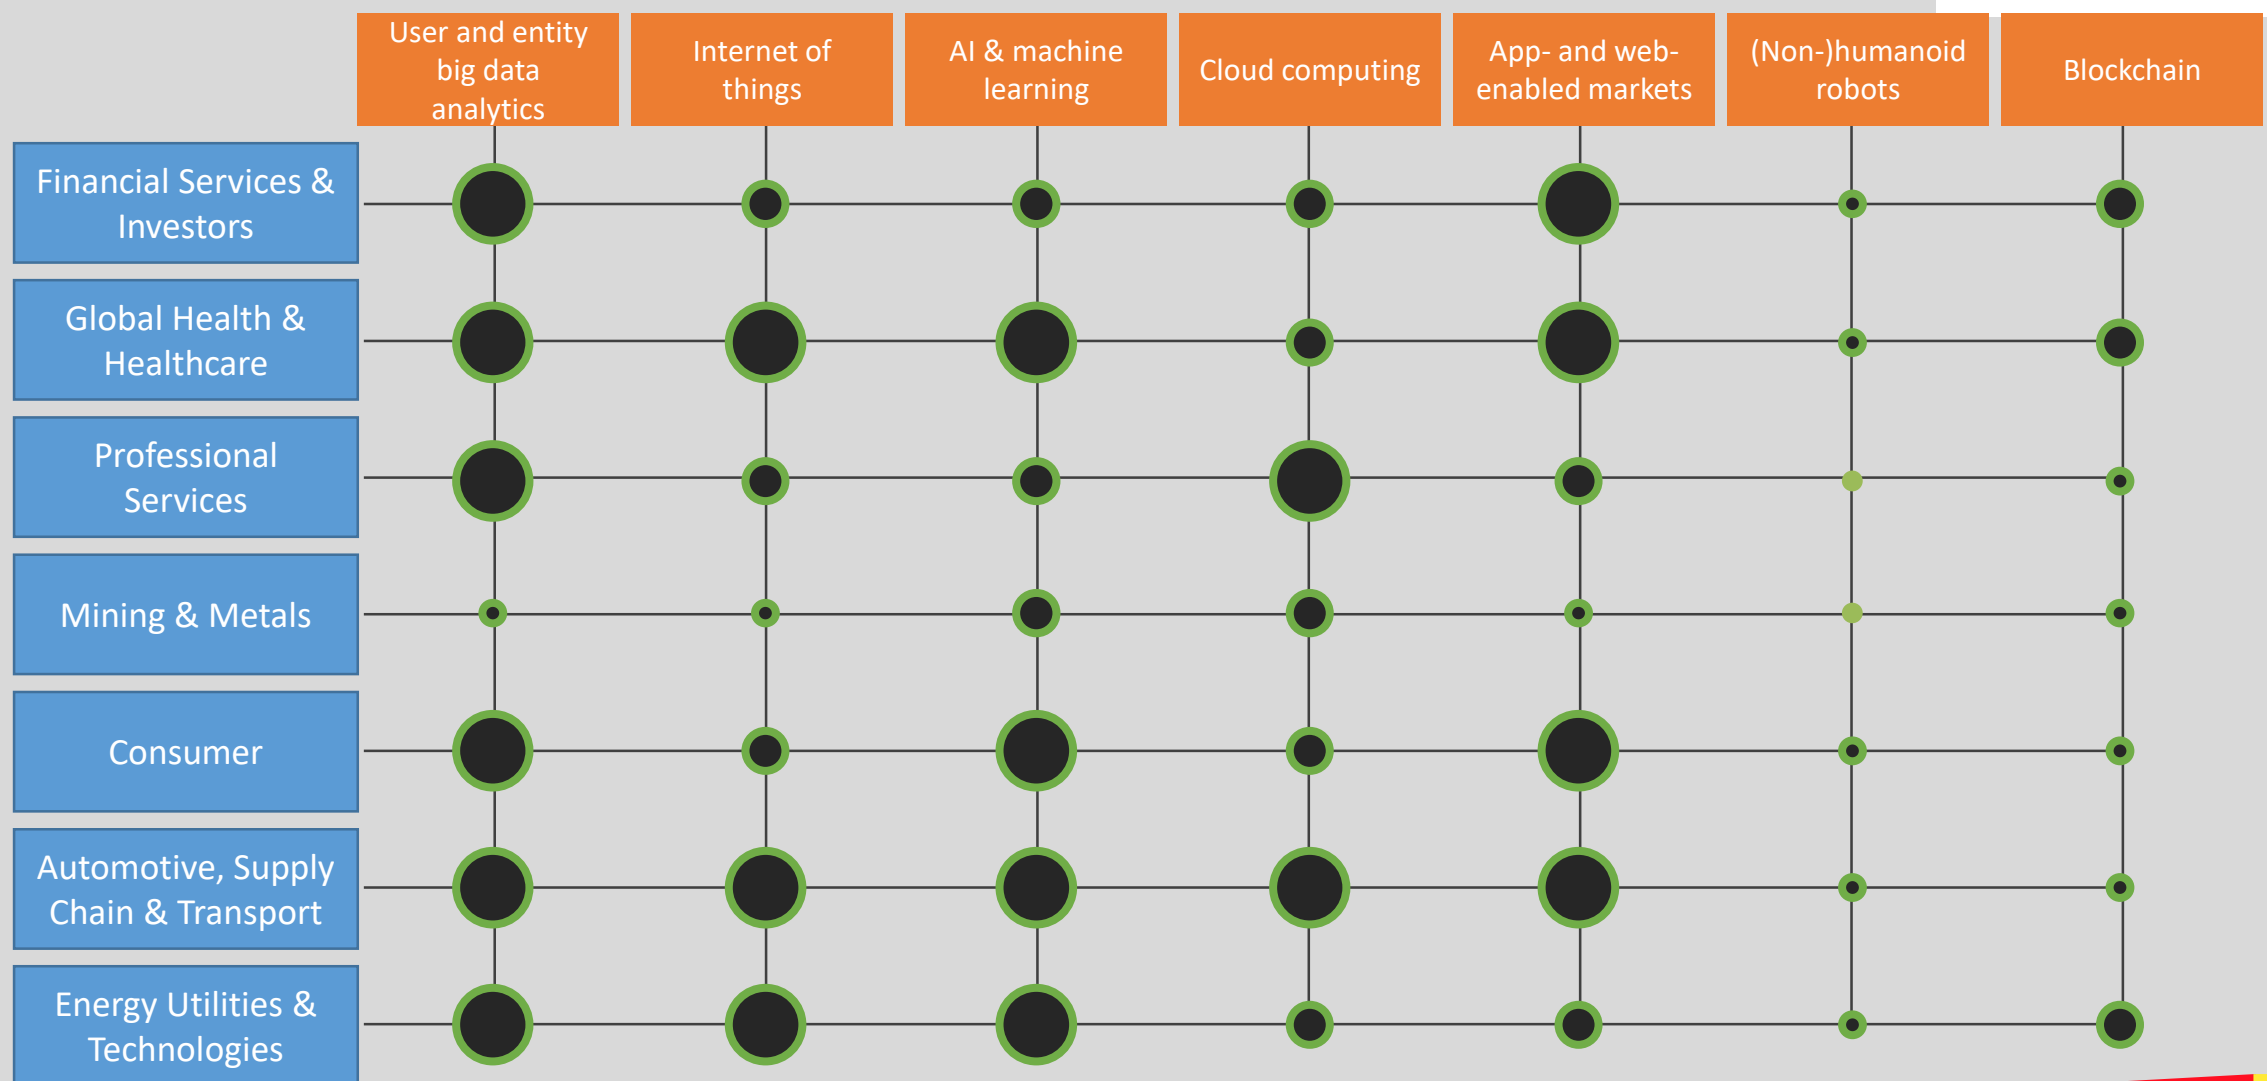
User and entity big data analytics

Internet of things

AI & machine learning

Cloud computing

App- and web-enabled markets

(Non-)humanoid robots

Blockchain

Financial Services & Investors

Global Health & Healthcare

Professional Services

Mining & Metals

Consumer

Automotive, Supply Chain & Transport

Energy Utilities & Technologies